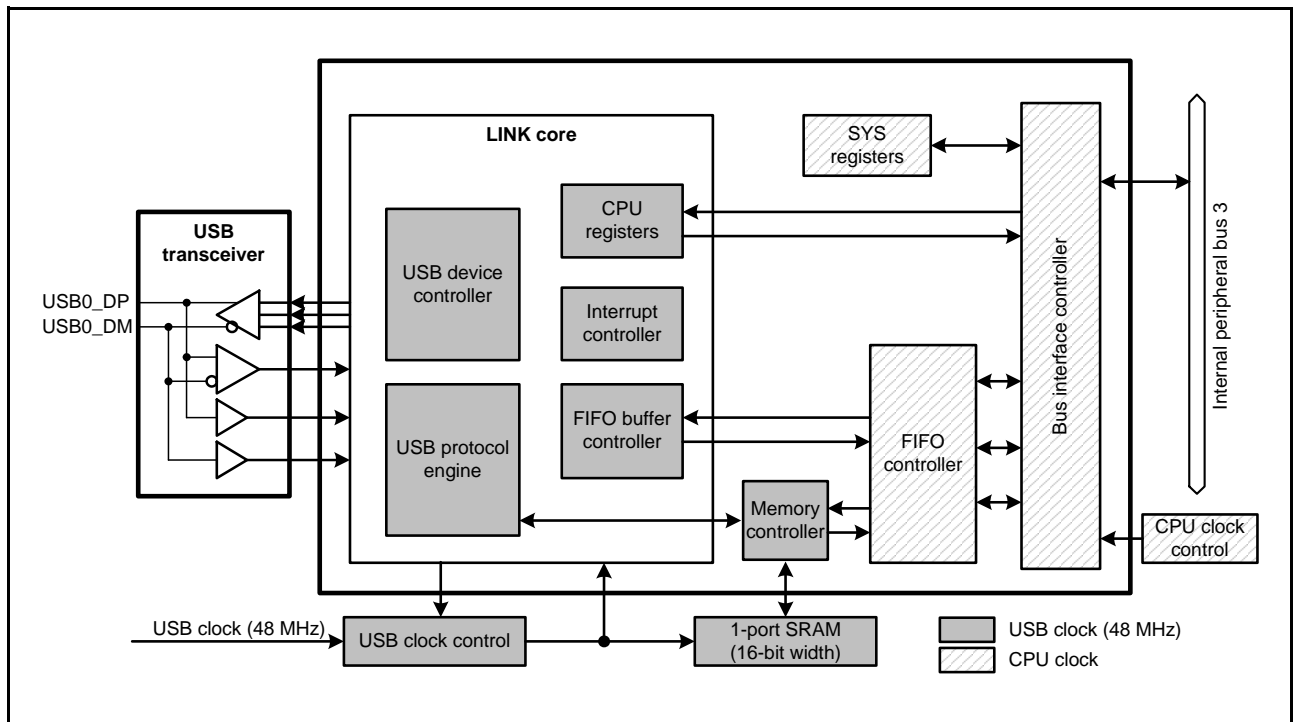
LINK core

SYS registers

USB transceiver

CPU registers

USB device controller

Interrupt controller

Bus interface controller

Internal peripheral bus 3

USB0_DP
USB0_DM

FIFO buffer controller

USB protocol engine

FIFO controller

Memory controller

CPU clock control

USB clock (48 MHz)

USB clock control

1-port SRAM (16-bit width)

USB clock (48 MHz)
CPU clock